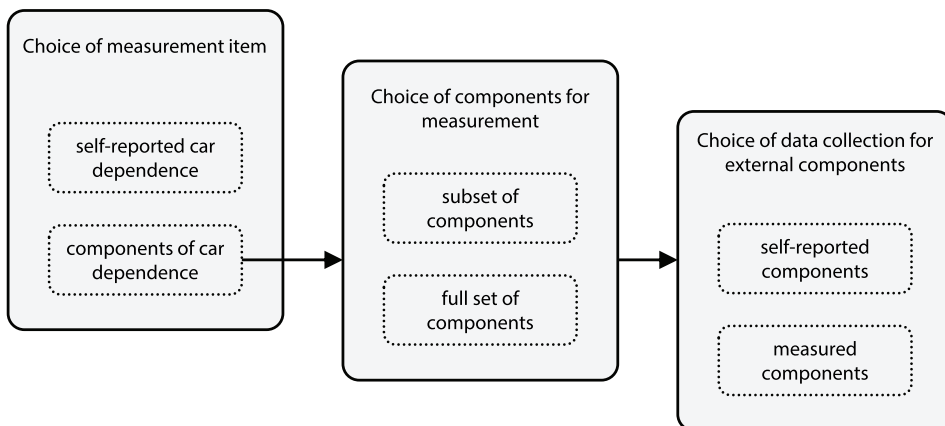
Choice of measurement item

self-reported car dependence

components of car dependence

Choice of components for measurement

subset of components

full set of components

Choice of data collection for external components

self-reported components

measured components